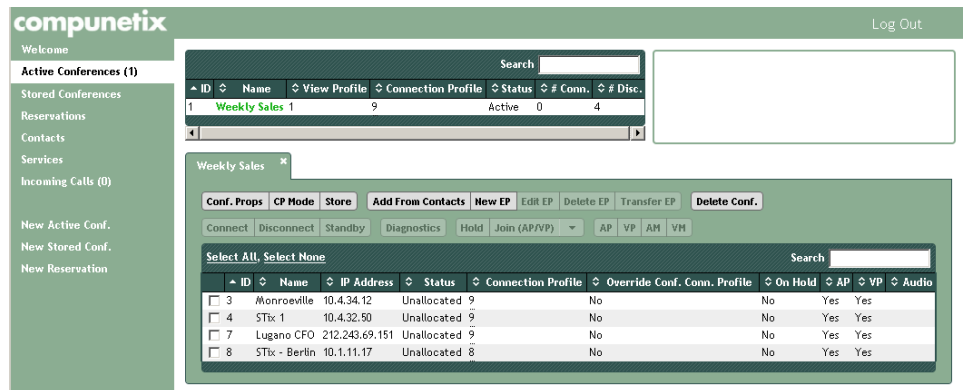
compunetix

Log Out

Welcome
Active Conferences (1)
Stored Conferences
Reservations
Contacts
Services
Incoming Calls (0)

New Active Conf.
New Stored Conf.
New Reservation

Search

| ID | Name | View Profile | Connection Profile | Status | # Conn. | # Disc. |
|---|---|---|---|---|---|---|
| 1 | Weekly Sales | 1 | 9 | Active | 0 | 4 |

Weekly Sales ×

Conf. Props | CP Mode | Store | Add From Contacts | New EP | Edit EP | Delete EP | Transfer EP | Delete Conf.

Connect | Disconnect | Standby | Diagnostics | Hold | Join (AP/VP) | AP | VP | AM | VM

Select All, Select None

Search

| | ID | Name | IP Address | Status | Connection Profile | Override Conf. Conn. Profile | On Hold | AP | VP | Audio |
|---|---|---|---|---|---|---|---|---|---|---|
| ☐ | 3 | Monroeville | 10.4.34.12 | Unallocated | 9 | No | No | Yes | Yes | |
| ☐ | 4 | STix 1 | 10.4.32.50 | Unallocated | 9 | No | No | Yes | Yes | |
| ☐ | 7 | Lugano CFO | 212.243.69.151 | Unallocated | 9 | No | No | Yes | Yes | |
| ☐ | 8 | STix - Berlin | 10.1.11.17 | Unallocated | 8 | No | No | Yes | Yes | |